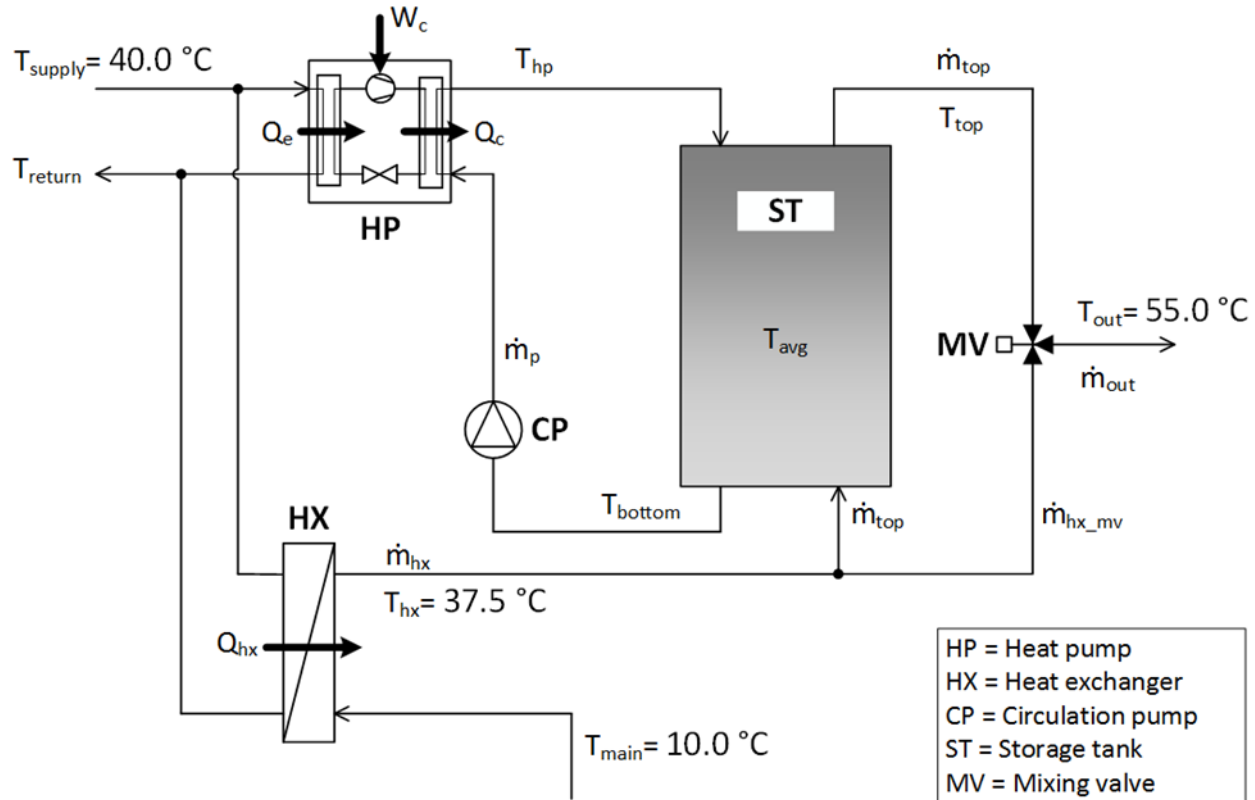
$W_c$

$T_{supply}$= 40.0 °C

$T_{hp}$

$\dot{m}_{top}$

$T_{top}$

$Q_e$

$Q_c$

$T_{return}$

HP

ST

$T_{out}$= 55.0 °C

$T_{avg}$

MV

$\dot{m}_{out}$

$\dot{m}_p$

CP

HX

$T_{bottom}$

$\dot{m}_{top}$

$\dot{m}_{hx\_mv}$

$\dot{m}_{hx}$

$T_{hx}$= 37.5 °C

$Q_{hx}$

$T_{main}$= 10.0 °C

HP = Heat pump
HX = Heat exchanger
CP = Circulation pump
ST = Storage tank
MV = Mixing valve